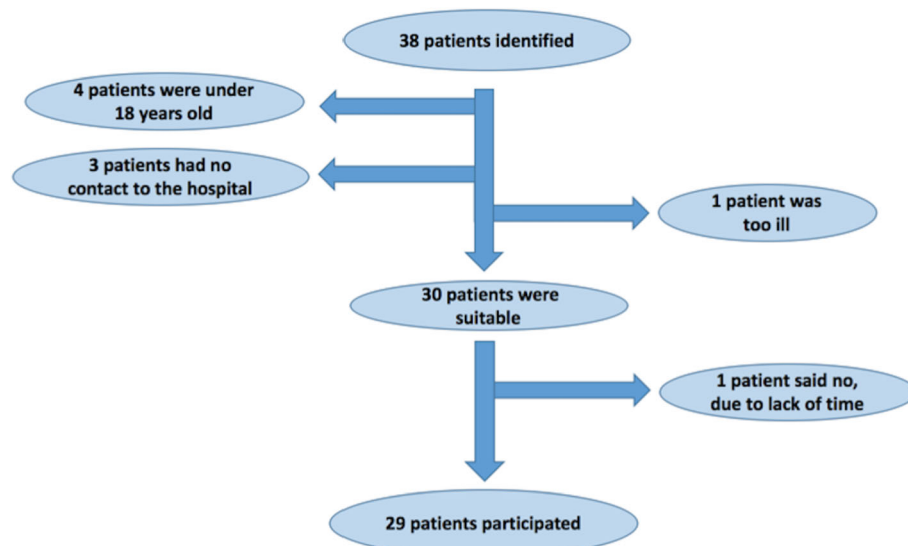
38 patients identified

4 patients were under 18 years old

3 patients had no contact to the hospital

1 patient was too ill

30 patients were suitable

1 patient said no, due to lack of time

29 patients participated